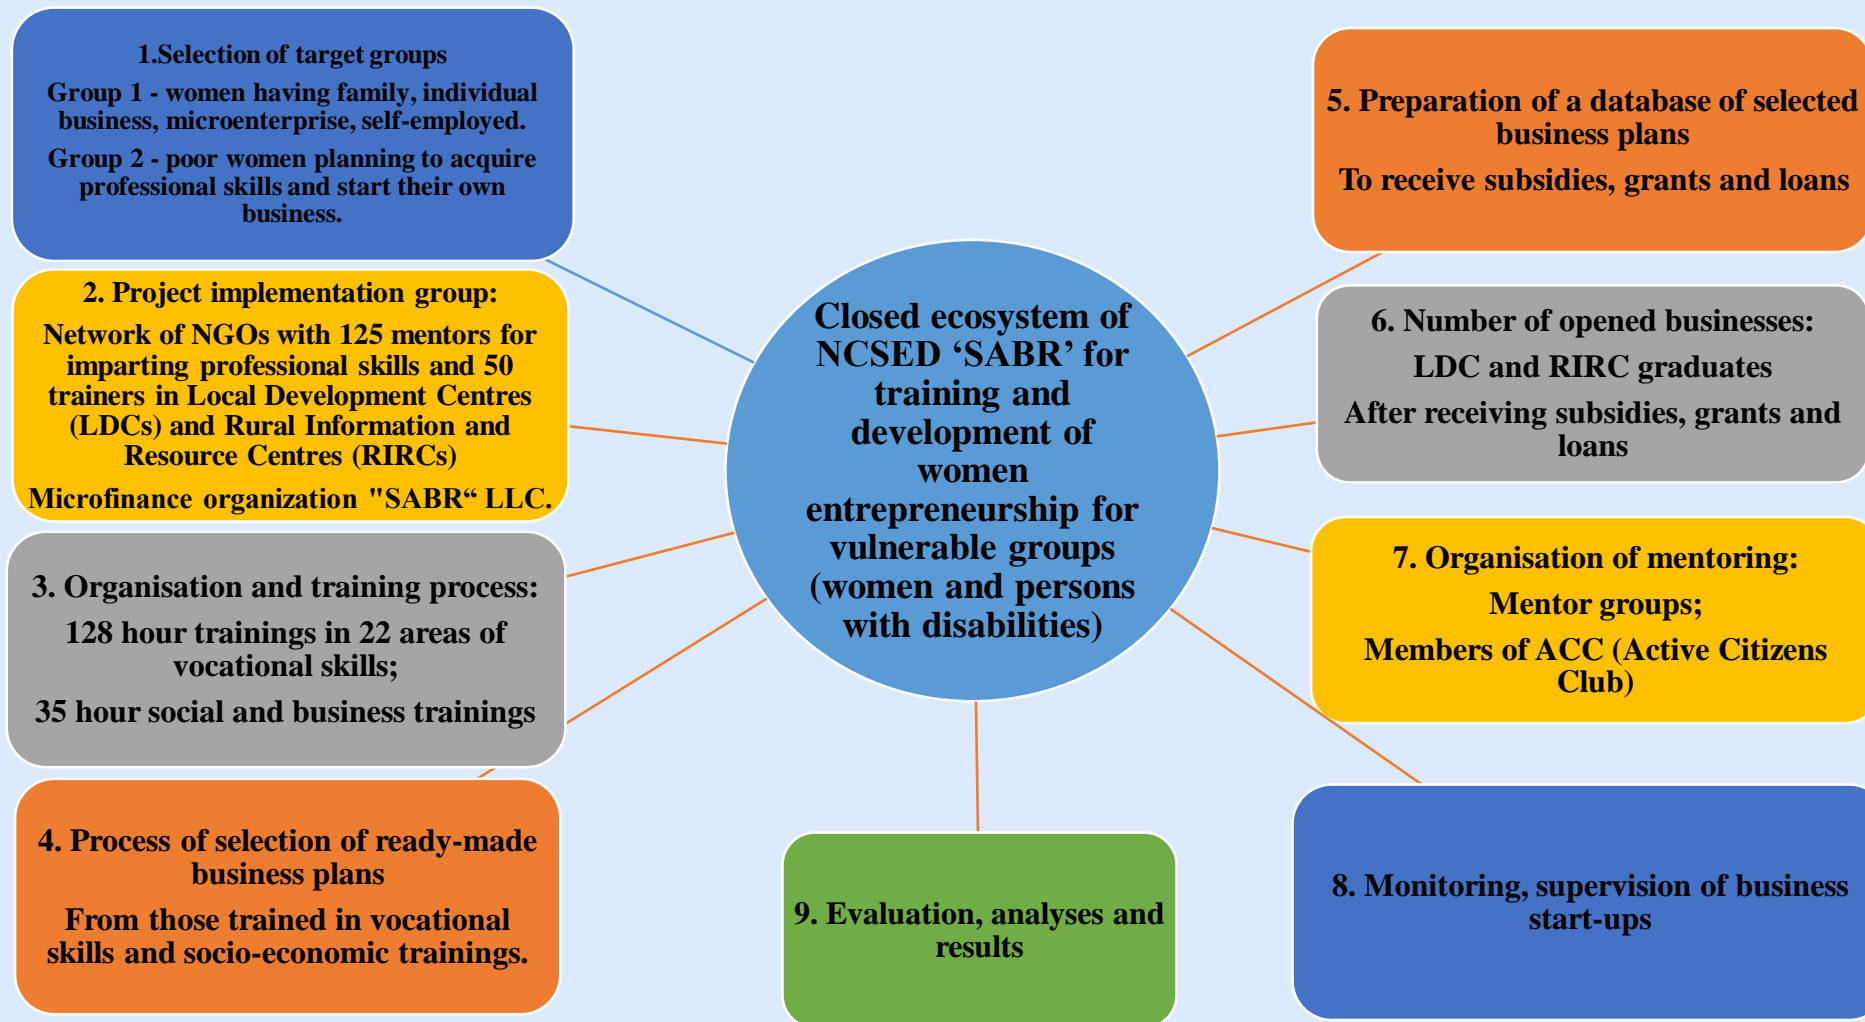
Closed ecosystem of NCSED ‘SABR’ for training and development of women entrepreneurship for vulnerable groups (women and persons with disabilities)

1.Selection of target groups

Group 1 - women having family, individual business, microenterprise, self-employed.

Group 2 - poor women planning to acquire professional skills and start their own business.

2. Project implementation group:

Network of NGOs with 125 mentors for imparting professional skills and 50 trainers in Local Development Centres (LDCs) and Rural Information and Resource Centres (RIRCs)

Microfinance organization "SABR“ LLC.

3. Organisation and training process:

128 hour trainings in 22 areas of vocational skills;

35 hour social and business trainings

4. Process of selection of ready-made business plans

From those trained in vocational skills and socio-economic trainings.

5. Preparation of a database of selected business plans

To receive subsidies, grants and loans

6. Number of opened businesses:

LDC and RIRC graduates

After receiving subsidies, grants and loans

7. Organisation of mentoring:

Mentor groups;

Members of ACC (Active Citizens Club)

8. Monitoring, supervision of business start-ups

9. Evaluation, analyses and results